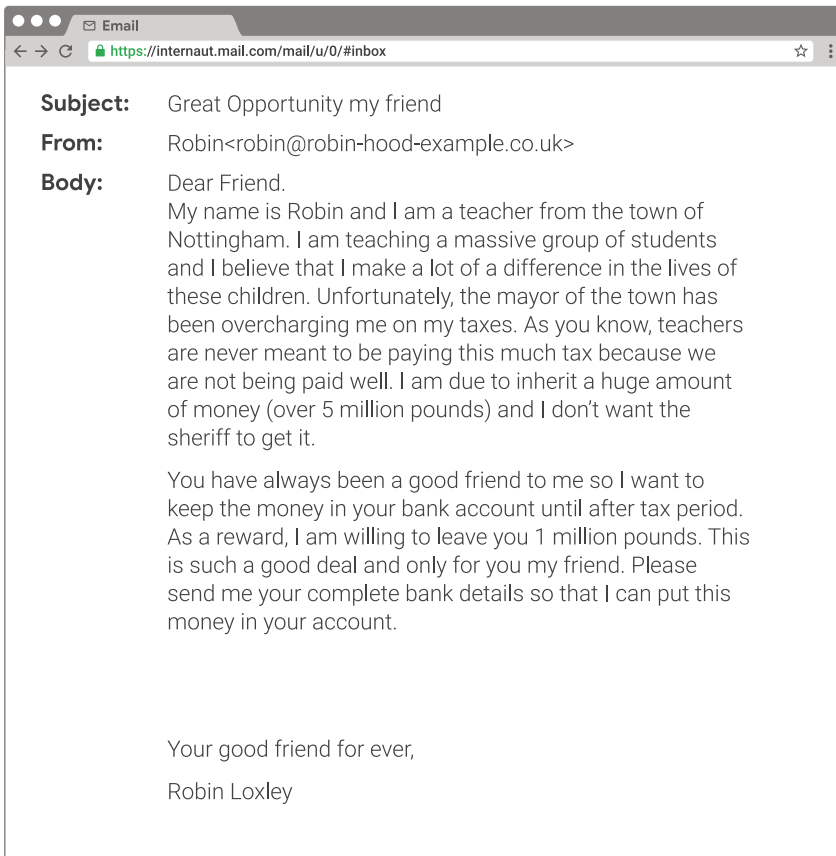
Email

https://internaut.mail.com/mail/u/0/#inbox

Subject: Great Opportunity my friend

From: Robin<robin@robin-hood-example.co.uk>

Body: Dear Friend.
My name is Robin and I am a teacher from the town of Nottingham. I am teaching a massive group of students and I believe that I make a lot of a difference in the lives of these children. Unfortunately, the mayor of the town has been overcharging me on my taxes. As you know, teachers are never meant to be paying this much tax because we are not being paid well. I am due to inherit a huge amount of money (over 5 million pounds) and I don't want the sheriff to get it.

You have always been a good friend to me so I want to keep the money in your bank account until after tax period. As a reward, I am willing to leave you 1 million pounds. This is such a good deal and only for you my friend. Please send me your complete bank details so that I can put this money in your account.

Your good friend for ever,

Robin Loxley